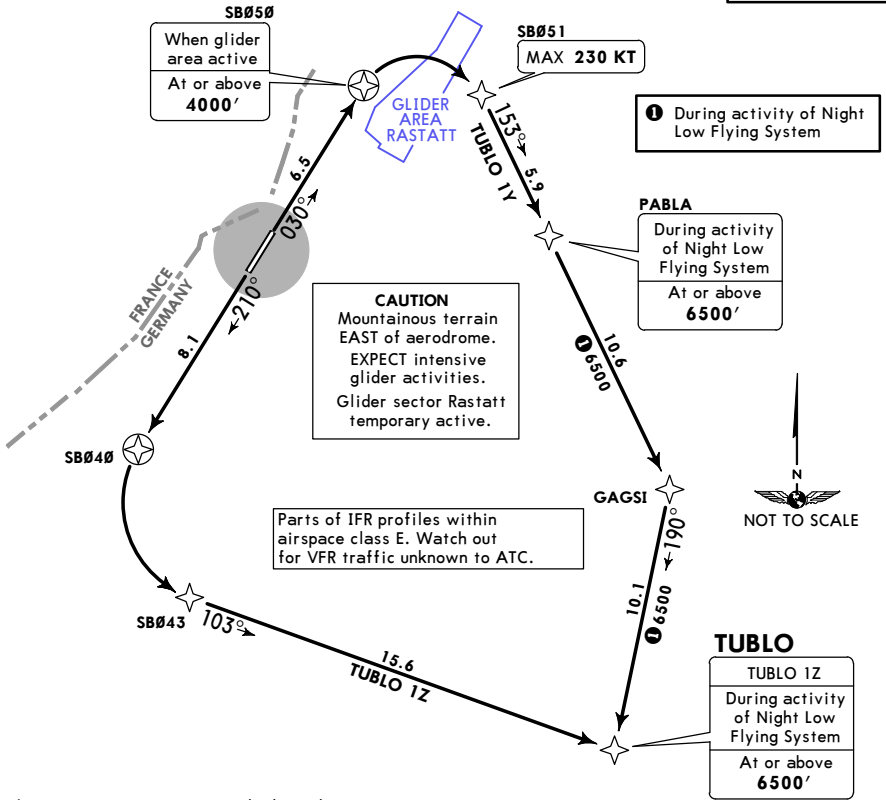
SBØ5Ø

When glider area active

At or above 4000′

SBØ51

MAX 230 KT

❶ During activity of Night Low Flying System

GLIDER AREA RASTATT

153°

TUBLO 1Y

5.9

PABLA

During activity of Night Low Flying System

At or above 6500′

6.5

030°

210°

8.1

FRANCE

GERMANY

CAUTION
Mountainous terrain EAST of aerodrome.
EXPECT intensive glider activities.
Glider sector Rastatt temporary active.

10.6

❶ 6500

N

NOT TO SCALE

SBØ4Ø

GAGSI

190°

Parts of IFR profiles within airspace class E. Watch out for VFR traffic unknown to ATC.

10.1

❶ 6500

SBØ43

103°

15.6

TUBLO 1Z

TUBLO

TUBLO 1Z

During activity of Night Low Flying System

At or above 6500′